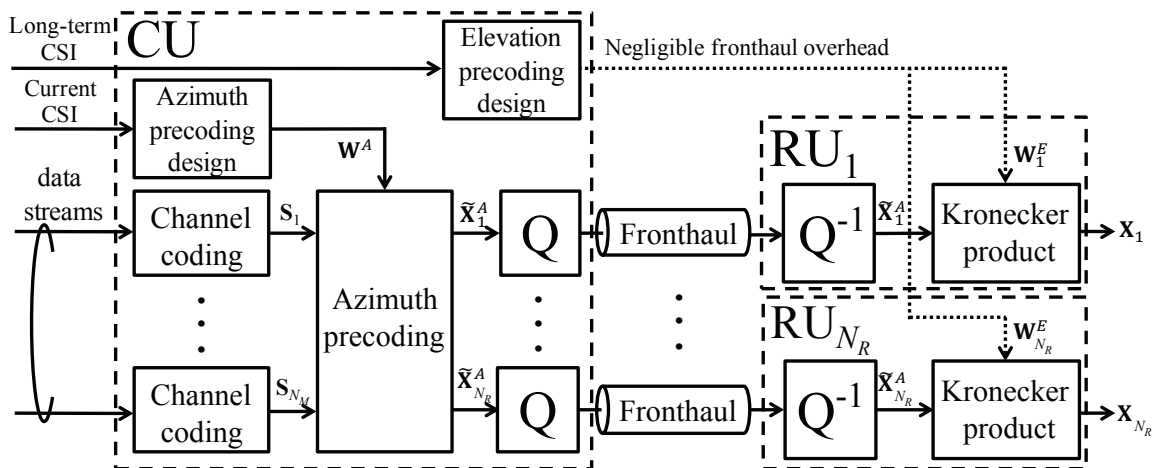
Long-term CSI

CU

Elevation precoding design

Negligible fronthaul overhead

Current CSI

Azimuth precoding design

$\mathbf{W}^A$

data streams

Channel coding

$\mathbf{S}_1$

Azimuth precoding

$\tilde{\mathbf{X}}_1^A$

Q

Fronthaul

$RU_1$

$Q^{-1}$

$\tilde{\mathbf{X}}_1^A$

$\mathbf{W}_1^E$

Kronecker product

$\mathbf{X}_1$

Channel coding

$\mathbf{S}_{N_M}$

$\tilde{\mathbf{X}}_{N_R}^A$

Q

Fronthaul

$RU_{N_R}$

$Q^{-1}$

$\tilde{\mathbf{X}}_{N_R}^A$

$\mathbf{W}_{N_R}^E$

Kronecker product

$\mathbf{X}_{N_R}$